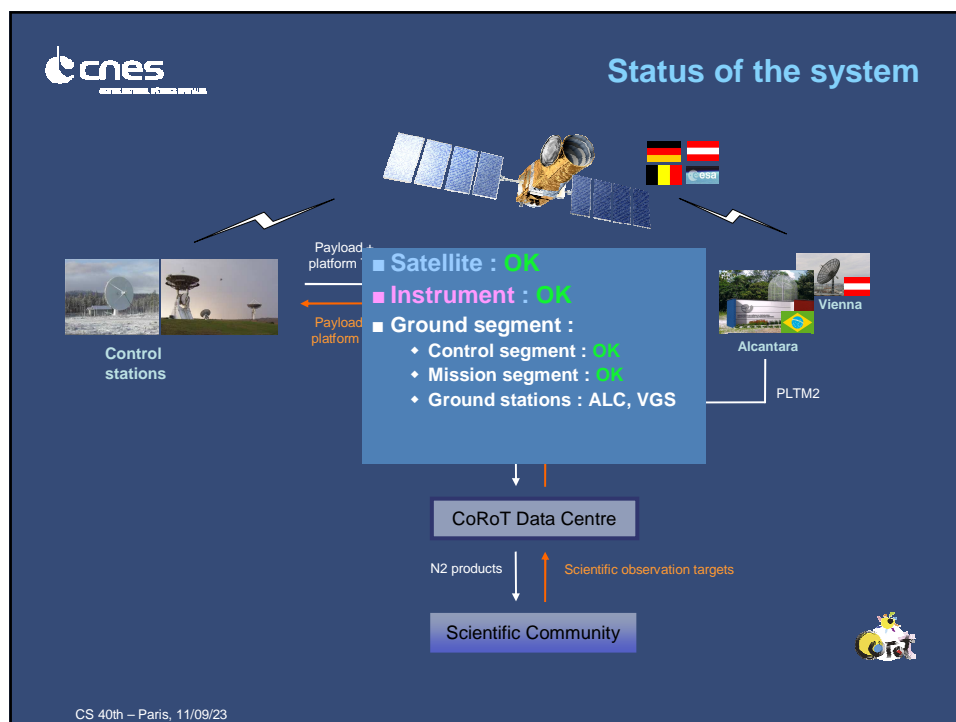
cnes

Status of the system

esa

Payload + platform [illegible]

Payload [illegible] platform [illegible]

Control stations

■ Satellite : OK
■ Instrument : OK
■ Ground segment :
◆ Control segment : OK
◆ Mission segment : OK
◆ Ground stations : ALC, VGS

Vienna

Alcantara

PLTM2

CoRoT Data Centre

N2 products

Scientific observation targets

Scientific Community

CS 40th – Paris, 11/09/23